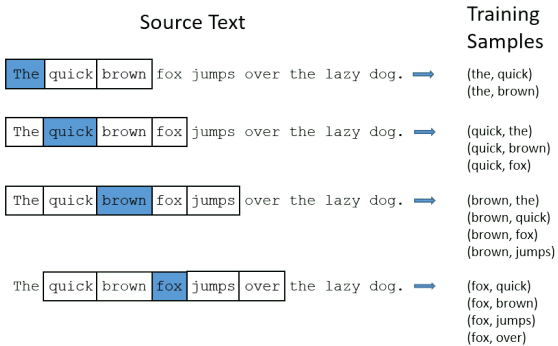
Source Text

Training Samples

The quick brown fox jumps over the lazy dog.

(the, quick)
(the, brown)

The quick brown fox jumps over the lazy dog.

(quick, the)
(quick, brown)
(quick, fox)

The quick brown fox jumps over the lazy dog.

(brown, the)
(brown, quick)
(brown, fox)
(brown, jumps)

The quick brown fox jumps over the lazy dog.

(fox, quick)
(fox, brown)
(fox, jumps)
(fox, over)